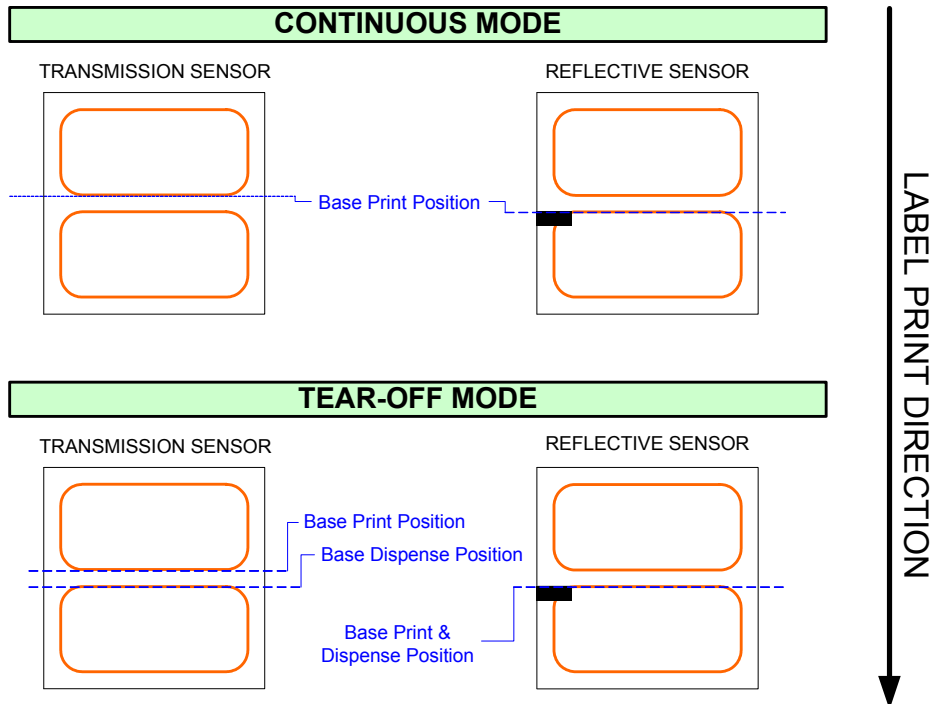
CONTINUOUS MODE

TRANSMISSION SENSOR

REFLECTIVE SENSOR

Base Print Position

TEAR-OFF MODE

TRANSMISSION SENSOR

REFLECTIVE SENSOR

Base Print Position

Base Dispense Position

Base Print & Dispense Position

LABEL PRINT DIRECTION